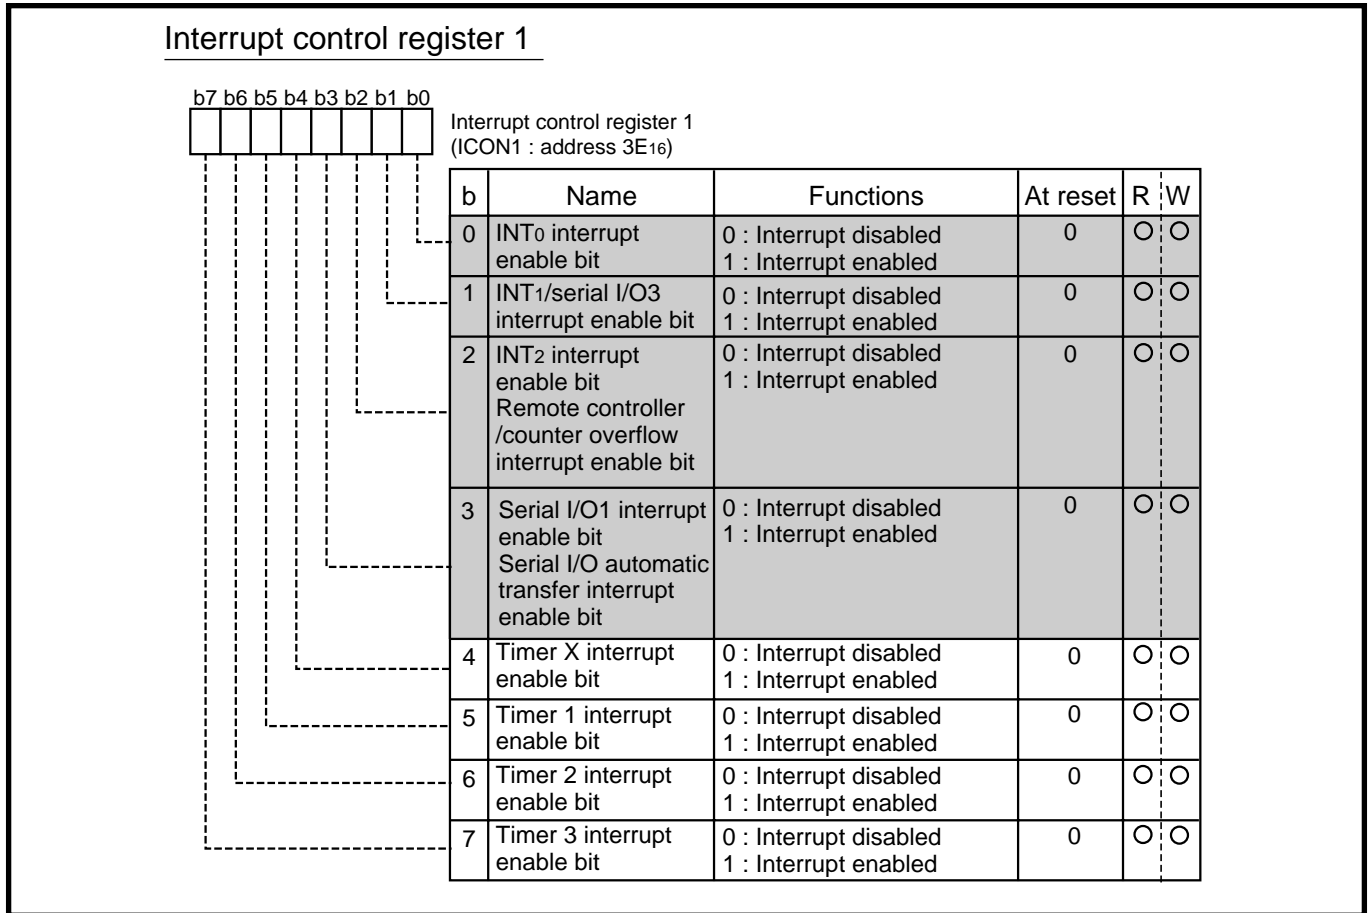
Interrupt control register 1

b7 b6 b5 b4 b3 b2 b1 b0

Interrupt control register 1
(ICON1 : address $3E_{16}$)

| b | Name | Functions | At reset | R | W |
|---|---|---|---|---|---|
| 0 | $INT_0$ interrupt enable bit | 0 : Interrupt disabled 1 : Interrupt enabled | 0 | ○ | ○ |
| 1 | $INT_1$/serial I/O3 interrupt enable bit | 0 : Interrupt disabled 1 : Interrupt enabled | 0 | ○ | ○ |
| 2 | $INT_2$ interrupt enable bit Remote controller /counter overflow interrupt enable bit | 0 : Interrupt disabled 1 : Interrupt enabled | 0 | ○ | ○ |
| 3 | Serial I/O1 interrupt enable bit Serial I/O automatic transfer interrupt enable bit | 0 : Interrupt disabled 1 : Interrupt enabled | 0 | ○ | ○ |
| 4 | Timer X interrupt enable bit | 0 : Interrupt disabled 1 : Interrupt enabled | 0 | ○ | ○ |
| 5 | Timer 1 interrupt enable bit | 0 : Interrupt disabled 1 : Interrupt enabled | 0 | ○ | ○ |
| 6 | Timer 2 interrupt enable bit | 0 : Interrupt disabled 1 : Interrupt enabled | 0 | ○ | ○ |
| 7 | Timer 3 interrupt enable bit | 0 : Interrupt disabled 1 : Interrupt enabled | 0 | ○ | ○ |